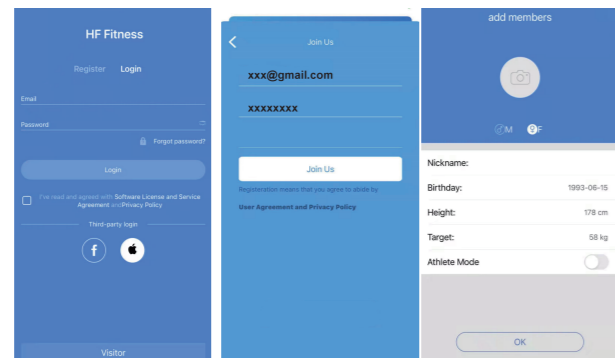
HF Fitness

Register Login

Email

Password

Forgot password?

Login

I've read and agreed with Software License and Service Agreement and Privacy Policy

Third-party login

f

Visitor

Join Us

xxx@gmail.com

xxxxxxxx

Join Us

Registration means that you agree to abide by User Agreement and Privacy Policy

add members

M F

Nickname:

Birthday: 1993-06-15

Height: 178 cm

Target: 58 kg

Athlete Mode

OK